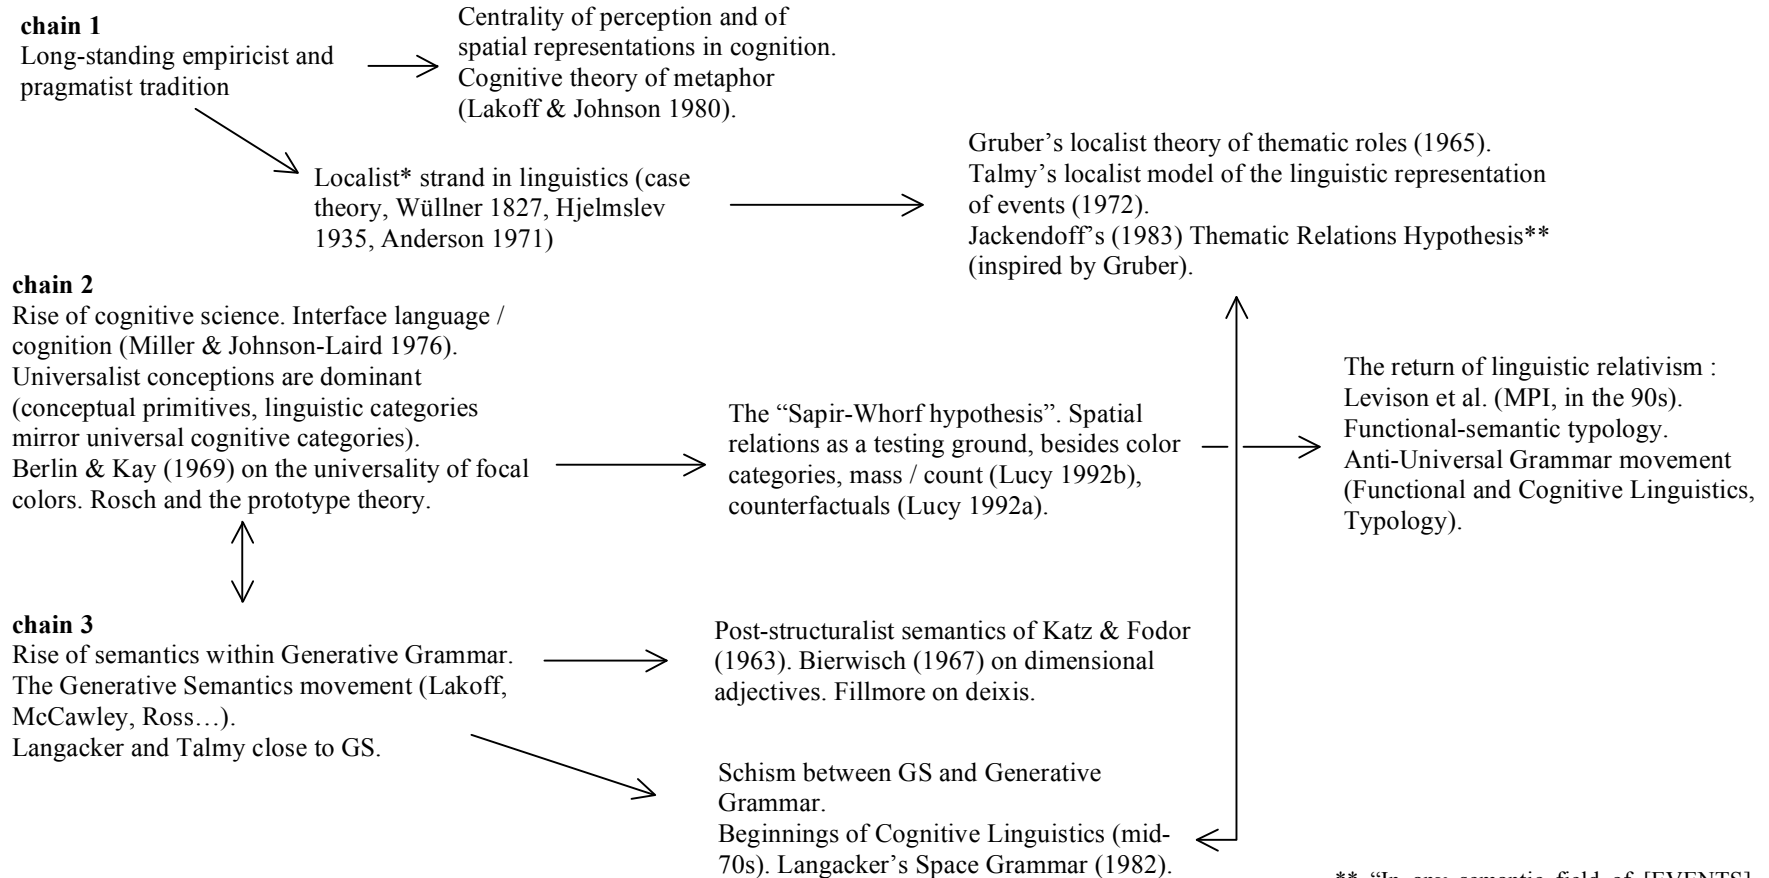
chain 1
Long-standing empiricist and pragmatist tradition

Centrality of perception and of spatial representations in cognition. Cognitive theory of metaphor (Lakoff & Johnson 1980).

Localist* strand in linguistics (case theory, Wüllner 1827, Hjelmslev 1935, Anderson 1971)

Gruber's localist theory of thematic roles (1965). Talmy's localist model of the linguistic representation of events (1972). Jackendoff's (1983) Thematic Relations Hypothesis** (inspired by Gruber).

chain 2
Rise of cognitive science. Interface language / cognition (Miller & Johnson-Laird 1976). Universalist conceptions are dominant (conceptual primitives, linguistic categories mirror universal cognitive categories). Berlin & Kay (1969) on the universality of focal colors. Rosch and the prototype theory.

The "Sapir-Whorf hypothesis". Spatial relations as a testing ground, besides color categories, mass / count (Lucy 1992b), counterfactuals (Lucy 1992a).

The return of linguistic relativism : Levison et al. (MPI, in the 90s). Functional-semantic typology. Anti-Universal Grammar movement (Functional and Cognitive Linguistics, Typology).

chain 3
Rise of semantics within Generative Grammar. The Generative Semantics movement (Lakoff, McCawley, Ross…). Langacker and Talmy close to GS.

Post-structuralist semantics of Katz & Fodor (1963). Bierwisch (1967) on dimensional adjectives. Fillmore on deixis.

Schism between GS and Generative Grammar. Beginnings of Cognitive Linguistics (mid-70s). Langacker's Space Grammar (1982).

** "In any semantic field of [EVENTS] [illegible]